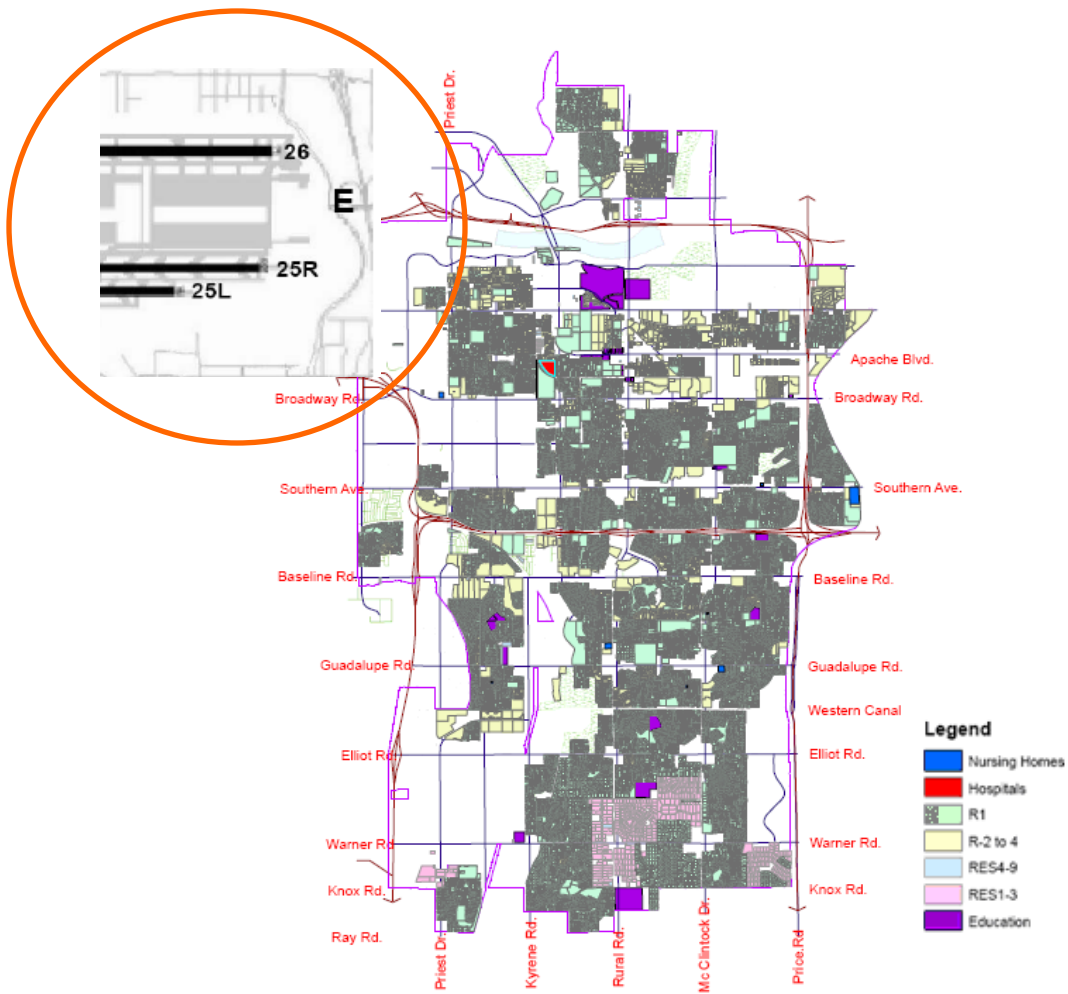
26
E
25R
25L

Priest Dr.
Apache Blvd.
Broadway Rd.
Broadway Rd.
Southern Ave
Southern Ave.
Baseline Rd.
Baseline Rd.
Guadalupe Rd.
Guadalupe Rd.
Western Canal
Elliot Rd.
Elliot Rd.
Warner Rd.
Warner Rd.
Knox Rd.
Knox Rd.
Ray Rd.
Priest Dr.
Kyrene Rd.
Rural Rd.
Mc Clintock Dr.
Price Rd

Legend
Nursing Homes
Hospitals
R1
R-2 to 4
RES4-9
RES1-3
Education